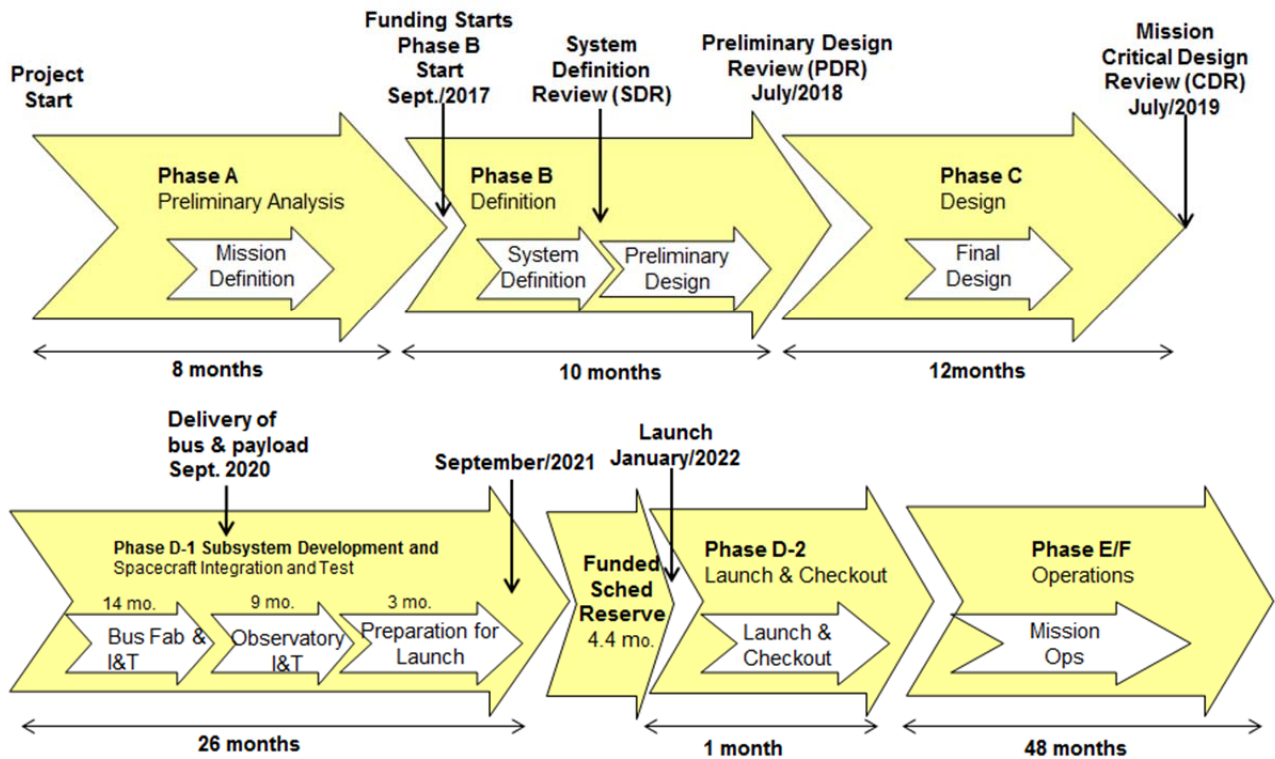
Project Start

Funding Starts Phase B Start Sept./2017

System Definition Review (SDR)

Preliminary Design Review (PDR) July/2018

Mission Critical Design Review (CDR) July/2019

Phase A
Preliminary Analysis

Mission Definition

Phase B
Definition

System Definition

Preliminary Design

Phase C
Design

Final Design

8 months

10 months

12months

Delivery of bus & payload Sept. 2020

September/2021

Launch January/2022

Phase D-1 Subsystem Development and Spacecraft Integration and Test

14 mo.
Bus Fab & I&T

9 mo.
Observatory I&T

3 mo.
Preparation for Launch

Funded Sched Reserve 4.4 mo.

Phase D-2
Launch & Checkout

Launch & Checkout

Phase E/F
Operations

Mission Ops

26 months

1 month

48 months